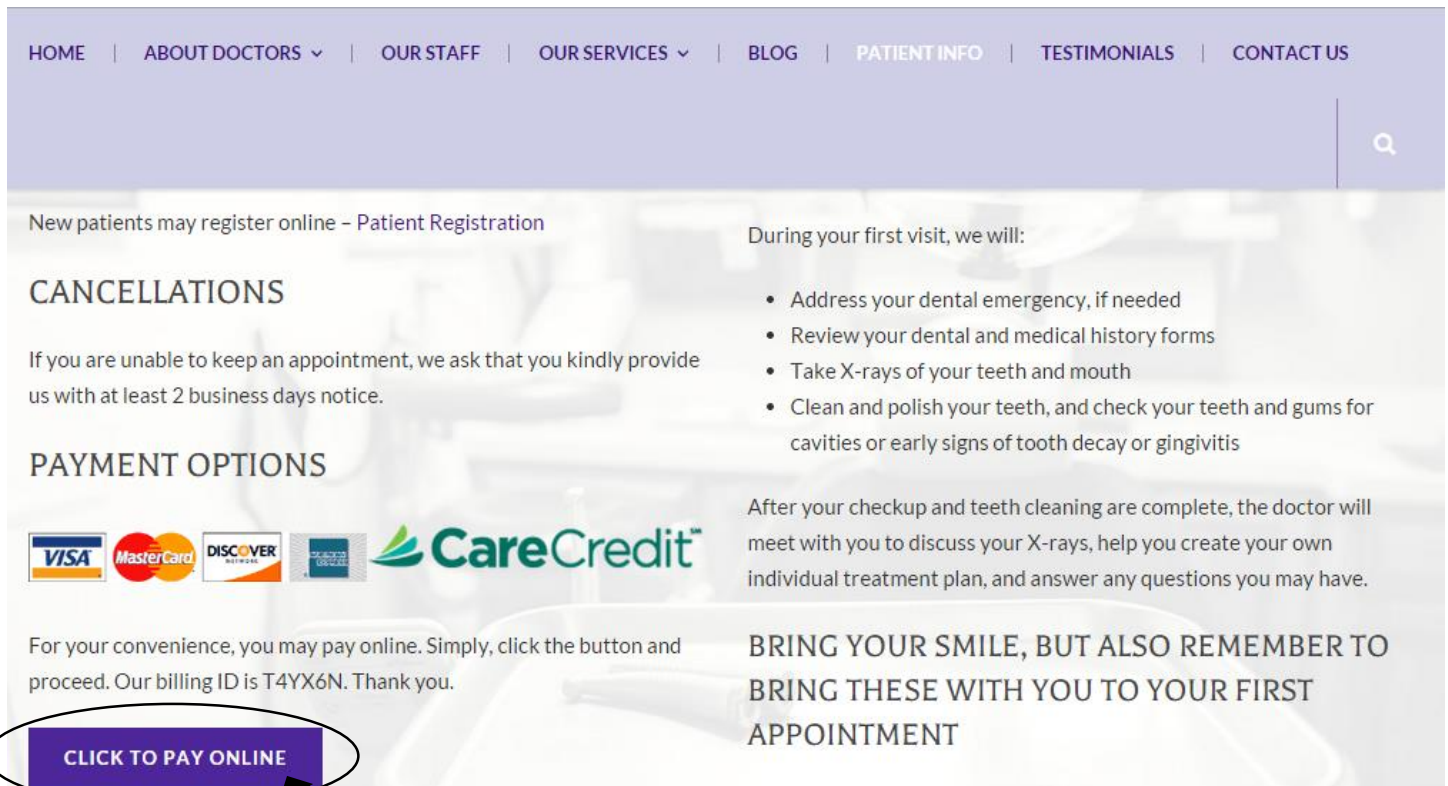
HOME | ABOUT DOCTORS | OUR STAFF | OUR SERVICES | BLOG | PATIENT INFO | TESTIMONIALS | CONTACT US

New patients may register online – Patient Registration

CANCELLATIONS

If you are unable to keep an appointment, we ask that you kindly provide us with at least 2 business days notice.

PAYMENT OPTIONS

VISA MasterCard DISCOVER NETWORK CareCredit

For your convenience, you may pay online. Simply, click the button and proceed. Our billing ID is T4YX6N. Thank you.

CLICK TO PAY ONLINE

During your first visit, we will:

- Address your dental emergency, if needed
- Review your dental and medical history forms
- Take X-rays of your teeth and mouth
- Clean and polish your teeth, and check your teeth and gums for cavities or early signs of tooth decay or gingivitis

After your checkup and teeth cleaning are complete, the doctor will meet with you to discuss your X-rays, help you create your own individual treatment plan, and answer any questions you may have.

BRING YOUR SMILE, BUT ALSO REMEMBER TO BRING THESE WITH YOU TO YOUR FIRST APPOINTMENT